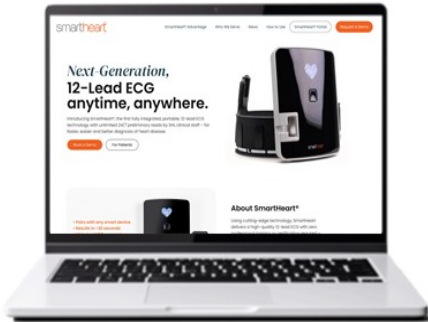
smartheart

SmartHeart Advantage Why We Serve News How to Use SmartHeart Portal Request a Demo

Next-Generation, 12-Lead ECG anytime, anywhere.

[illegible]

Book a Demo For Patients

• Pairs with any smart device
• Results in ~30 seconds

About SmartHeart®

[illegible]